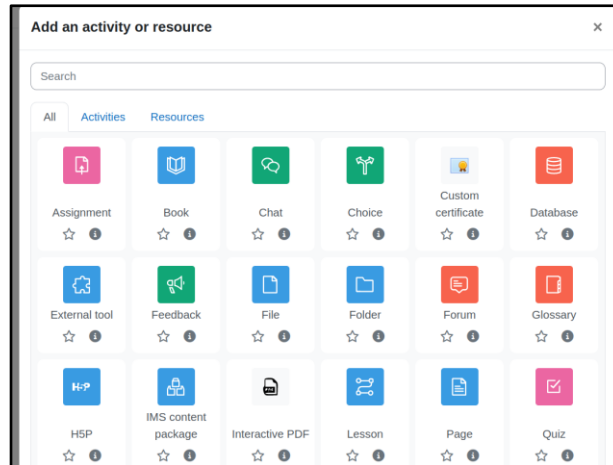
Add an activity or resource

×

Search

All
Activities
Resources

Assignment
Book
Chat
Choice
Custom certificate
Database

External tool
Feedback
File
Folder
Forum
Glossary

H5P
IMS content package
Interactive PDF
Lesson
Page
Quiz